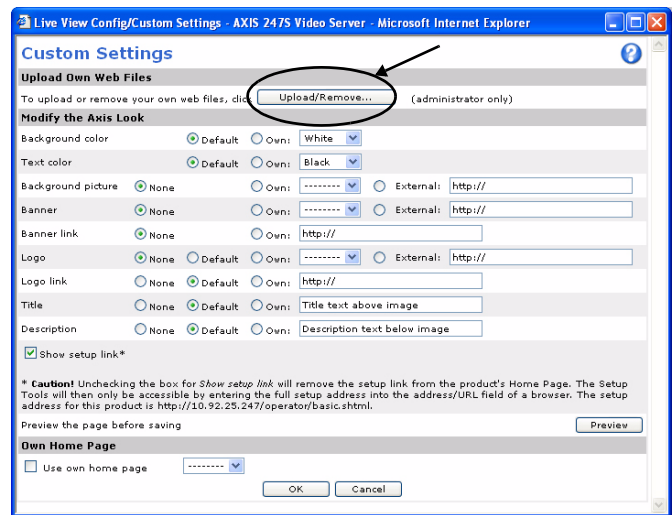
Live View Config/Custom Settings - AXIS 247S Video Server - Microsoft Internet Explorer

Custom Settings

Upload Own Web Files

To upload or remove your own web files, clic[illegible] Upload/Remove... (administrator only)

Modify the Axis Look

| | | | | | |
|---|---|---|---|---|---|
| Background color | | Default | Own: | White | |
| Text color | | Default | Own: | Black | |
| Background picture | None | | Own: | -------- | External: http:// |
| Banner | None | | Own: | -------- | External: http:// |
| Banner link | None | | Own: | http:// | |
| Logo | None | Default | Own: | -------- | External: http:// |
| Logo link | None | Default | Own: | http:// | |
| Title | None | Default | Own: | Title text above image | |
| Description | None | Default | Own: | Description text below image | |

Show setup link*

* Caution! Unchecking the box for Show setup link will remove the setup link from the product's Home Page. The Setup Tools will then only be accessible by entering the full setup address into the address/URL field of a browser. The setup address for this product is http://10.92.25.247/operator/basic.shtml.

Preview the page before saving Preview

Own Home Page

Use own home page --------

OK Cancel